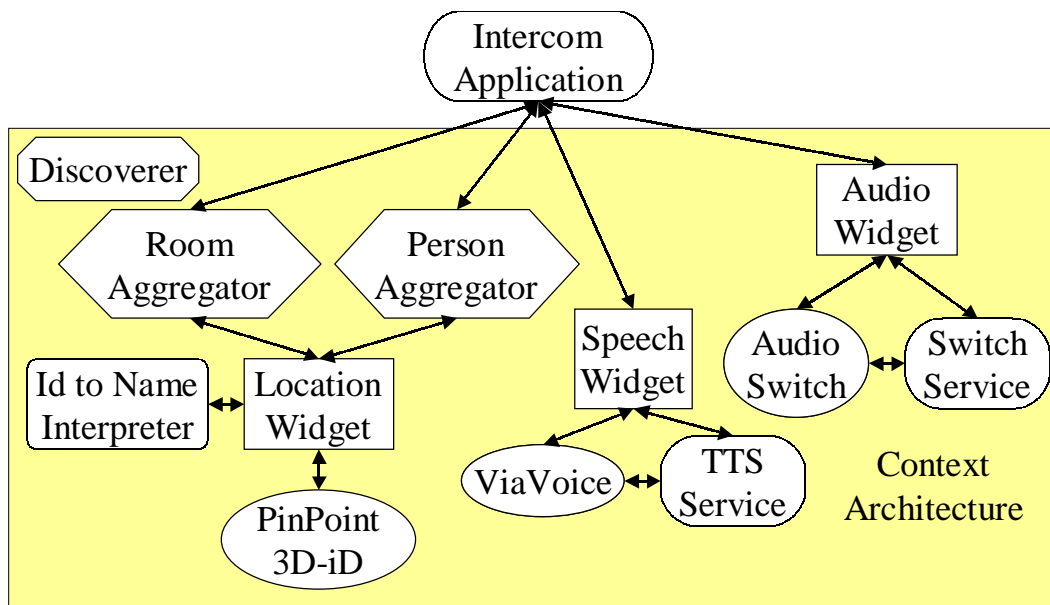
Intercom Application

Discoverer

Room Aggregator

Person Aggregator

Audio Widget

Speech Widget

Audio Switch

Switch Service

Id to Name Interpreter

Location Widget

PinPoint 3D-iD

ViaVoice

TTS Service

Context Architecture